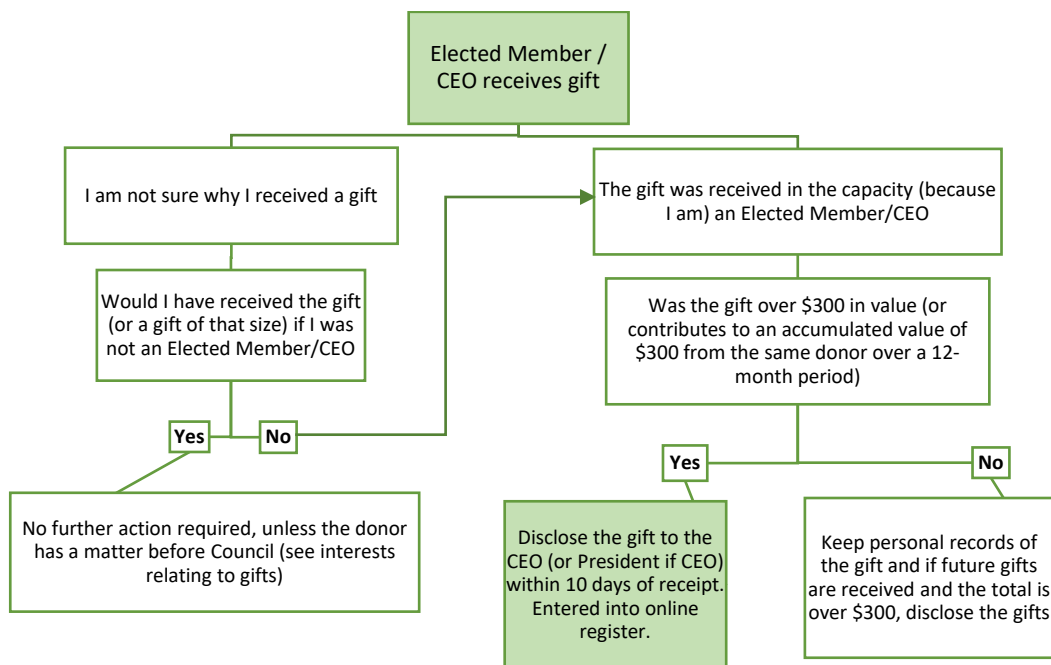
Elected Member / CEO receives gift

I am not sure why I received a gift

Would I have received the gift (or a gift of that size) if I was not an Elected Member/CEO

Yes

No

No further action required, unless the donor has a matter before Council (see interests relating to gifts)

The gift was received in the capacity (because I am) an Elected Member/CEO

Was the gift over \$300 in value (or contributes to an accumulated value of \$300 from the same donor over a 12-month period)

Yes

No

Disclose the gift to the CEO (or President if CEO) within 10 days of receipt. Entered into online register.

Keep personal records of the gift and if future gifts are received and the total is over \$300, disclose the gifts